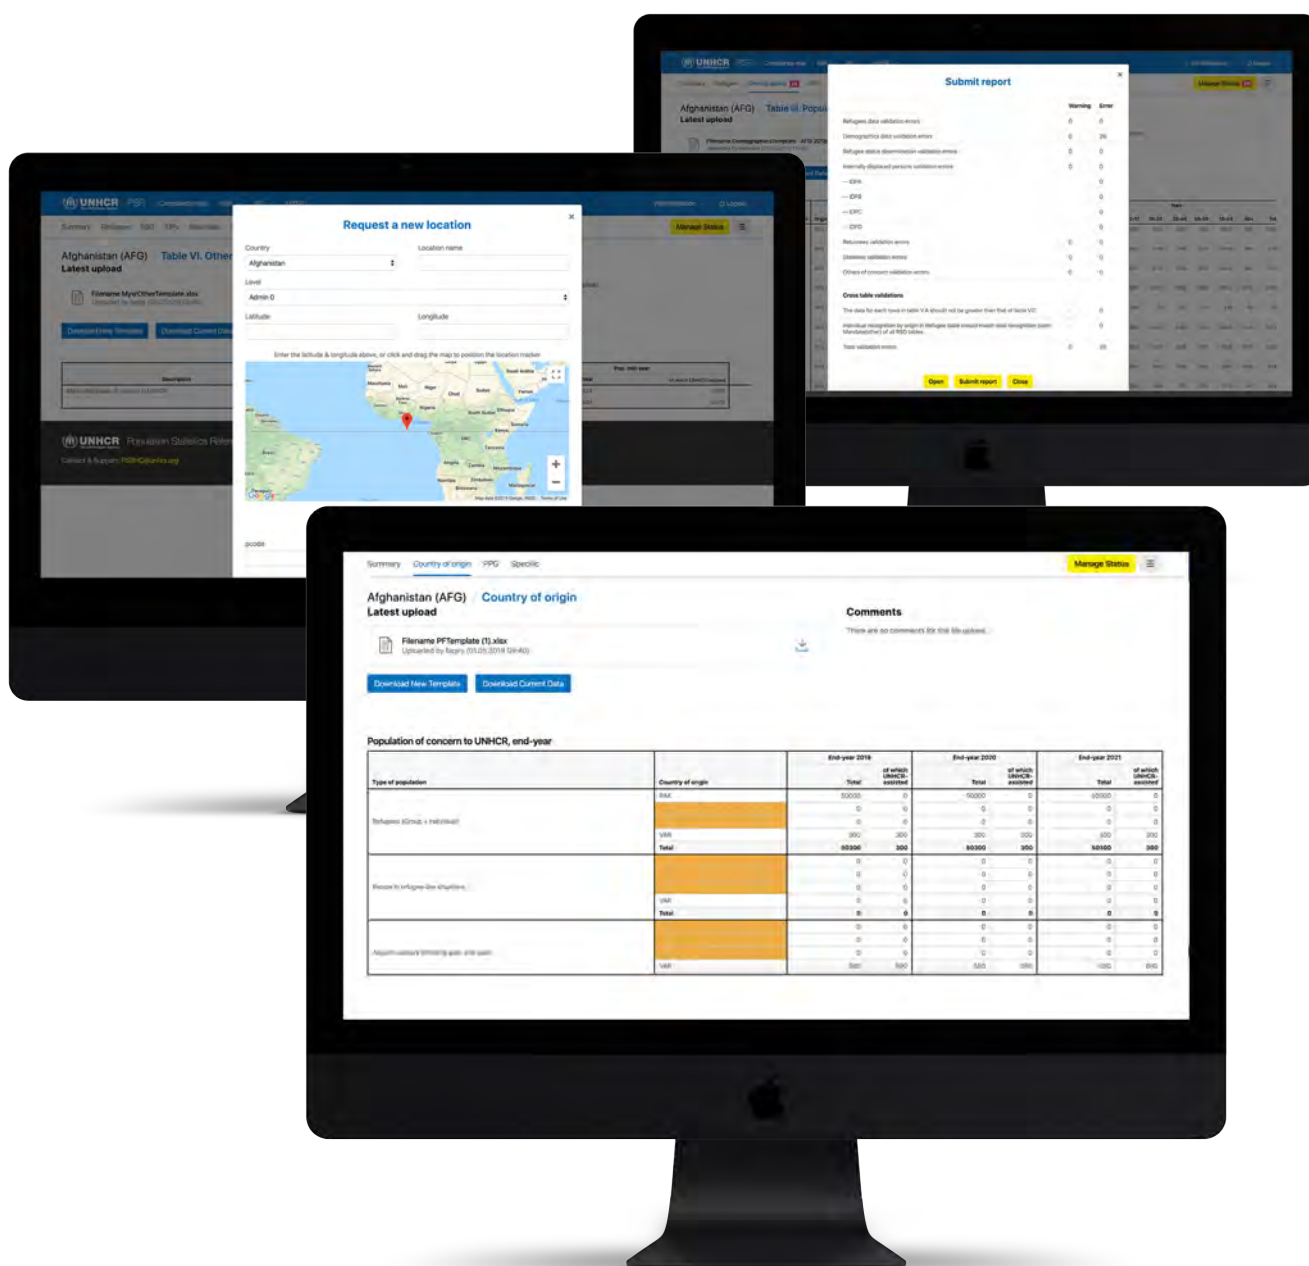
UNHCR

Afghanistan (AFG) Table VI. Popu
Latest upload

Submit report

| | Warning | Error |
|---|---|---|
| Refugees data validation errors | 0 | 0 |
| Demographics data validation errors | 0 | 26 |
| Refugee status determination validation errors | 0 | 0 |
| Internally displaced persons validation errors | 0 | 0 |
| — IDPA | | 0 |
| — IDPB | | 0 |
| — IDPC | | 0 |
| — IDPD | | 0 |
| Returnees validation errors | 0 | 0 |
| Stateless validation errors | 0 | 0 |
| Others of concern validation errors | 0 | 0 |

Cross table validations

Total validation errors

Open Submit report Close

UNHCR PSR

Summary Refugees SSD

Afghanistan (AFG) Table VI. Other
Latest upload

Filename MyxOtherTemplate.xlsx

Download Entry Template Download Current Data

Manage Status

UNHCR Population Statistics Reference

Request a new location

Country
Afghanistan
Location name
Level
Admin 0
Latitude
Longitude

Enter the latitude & longitude above, or click and drag the map to position the location marker

pcode

Summary Country of origin PPG Specific

Manage Status

Afghanistan (AFG) Country of origin
Latest upload

Filename PFTemplate (1).xlsx
Uploaded by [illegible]

Comments
There are no comments for this file upload.

Download New Template Download Current Data

Population of concern to UNHCR, end-year

| Type of population | Country of origin | End-year 2019 Total | of which UNHCR-assisted | End-year 2020 Total | of which UNHCR-assisted | End-year 2021 Total | of which UNHCR-assisted |
|---|---|---|---|---|---|---|---|
| Refugees (Group + Individual) | RAK | 50000 | 0 | 50000 | 0 | 50000 | 0 |
| | | 0 | 0 | 0 | 0 | 0 | 0 |
| | | 0 | 0 | 0 | 0 | 0 | 0 |
| | VAR | 300 | 300 | 300 | 300 | 100 | 300 |
| | Total | 50300 | 300 | 50300 | 300 | 50100 | 300 |
| People in refugee-like situations | | 0 | 0 | 0 | 0 | 0 | 0 |
| | | 0 | 0 | 0 | 0 | 0 | 0 |
| | | 0 | 0 | 0 | 0 | 0 | 0 |
| | VAR | 0 | 0 | 0 | 0 | 0 | 0 |
| | Total | 0 | 0 | 0 | 0 | 0 | 0 |
| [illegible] | | 0 | 0 | 0 | 0 | 0 | 0 |
| | | 0 | 0 | 0 | 0 | 0 | 0 |
| | | 0 | 0 | 0 | 0 | 0 | 0 |
| | VAR | 500 | 500 | 500 | 500 | 1000 | 600 |